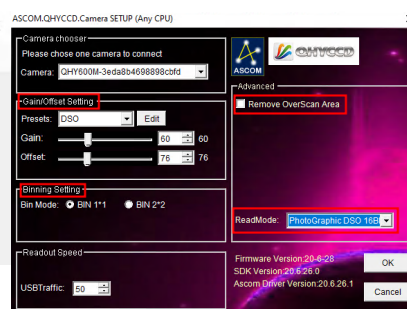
ASCOM.QHYCCD.Camera SETUP (Any CPU)

Camera chooser
Please chose one camera to connect
Camera: QHY600M-3eda8b4698898cbfd

ASCOM
QHYCCD

Gain/Offset Setting
Presets: DSO
Edit
Gain: 60 60
Offset: 76 76

Advanced
Remove OverScan Area

Binning Setting
Bin Mode: BIN 1*1 BIN 2*2

ReadMode: PhotoGraphic DSO 16B

Readout Speed
USBTraffic: 50

Firmware Version:20-6-28
SDK Version:20.6.26.0
Ascom Driver Version:20.6.26.1

OK
Cancel